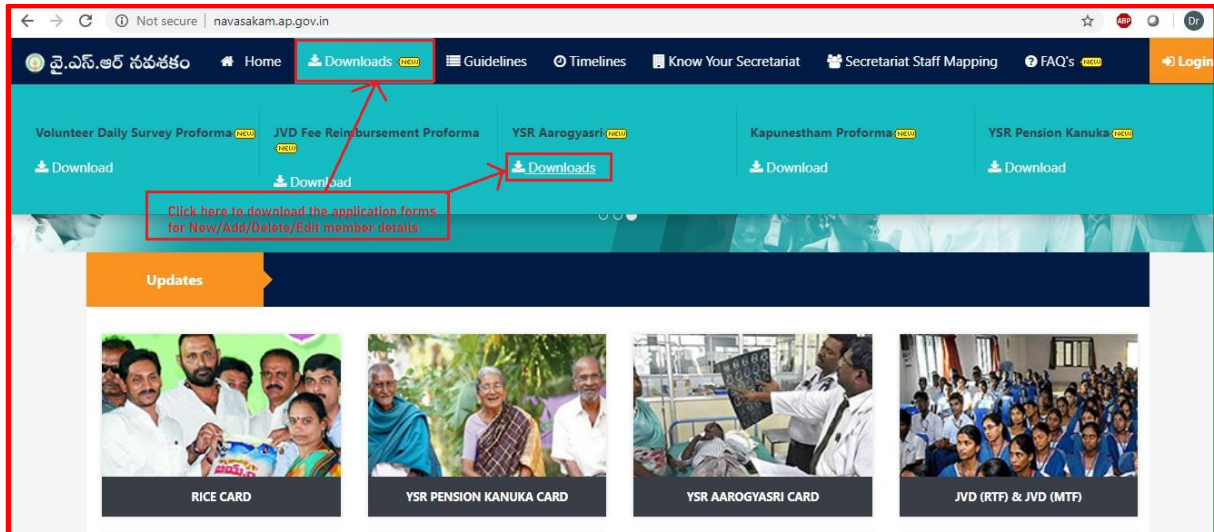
Not secure | navasakam.ap.gov.in

ABP Dr

వై.ఎస్.ఆర్ నవశకం Home Downloads NEW Guidelines Timelines Know Your Secretariat Secretariat Staff Mapping FAQ's NEW Login

Volunteer Daily Survey Proforma NEW
Download

JVD Fee Reimbursement Proforma NEW
Download

YSR Aarogyasri NEW
Downloads

Kapunestham Proforma NEW
Download

YSR Pension Kanuka NEW
Download

Click here to download the application forms for New/Add/Delete/Edit member details

Updates

RICE CARD

YSR PENSION KANUKA CARD

YSR AAROGYASRI CARD

JVD (RTF) & JVD (MTF)